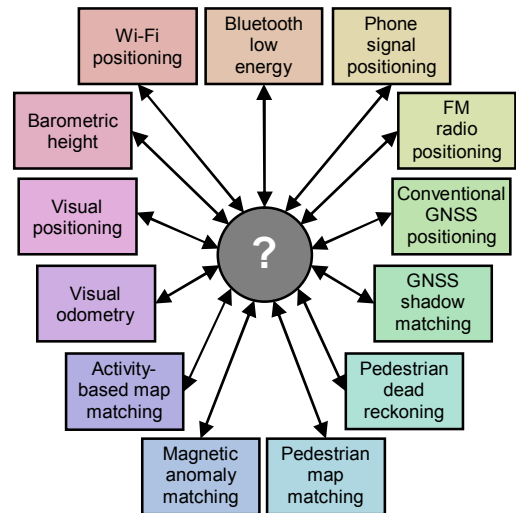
Wi-Fi positioning

Bluetooth low energy

Phone signal positioning

Barometric height

FM radio positioning

Visual positioning

Conventional GNSS positioning

?

Visual odometry

GNSS shadow matching

Activity-based map matching

Pedestrian dead reckoning

Magnetic anomaly matching

Pedestrian map matching